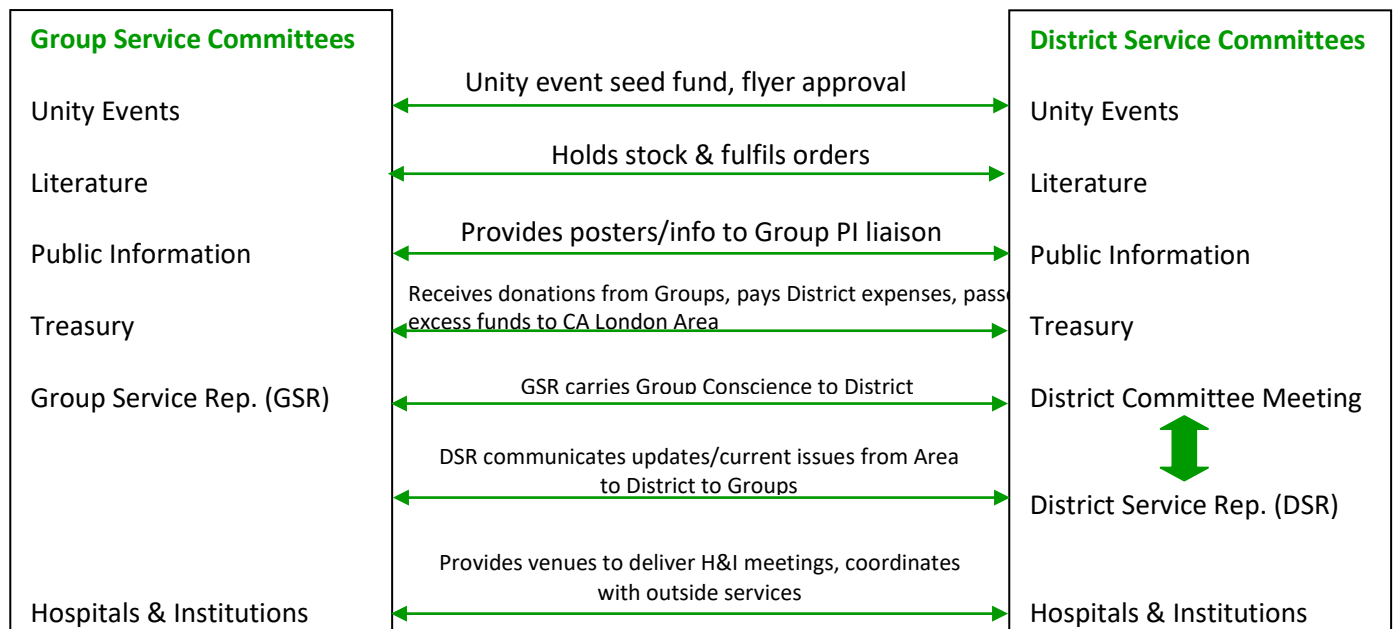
Group Service Committees

Unity Events

Literature

Public Information

Treasury

Group Service Rep. (GSR)

Hospitals & Institutions

Unity event seed fund, flyer approval

Holds stock & fulfils orders

Provides posters/info to Group PI liaison

Receives donations from Groups, pays District expenses, pass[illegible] excess funds to CA London Area

GSR carries Group Conscience to District

DSR communicates updates/current issues from Area to District to Groups

Provides venues to deliver H&I meetings, coordinates with outside services

District Service Committees

Unity Events

Literature

Public Information

Treasury

District Committee Meeting

District Service Rep. (DSR)

Hospitals & Institutions